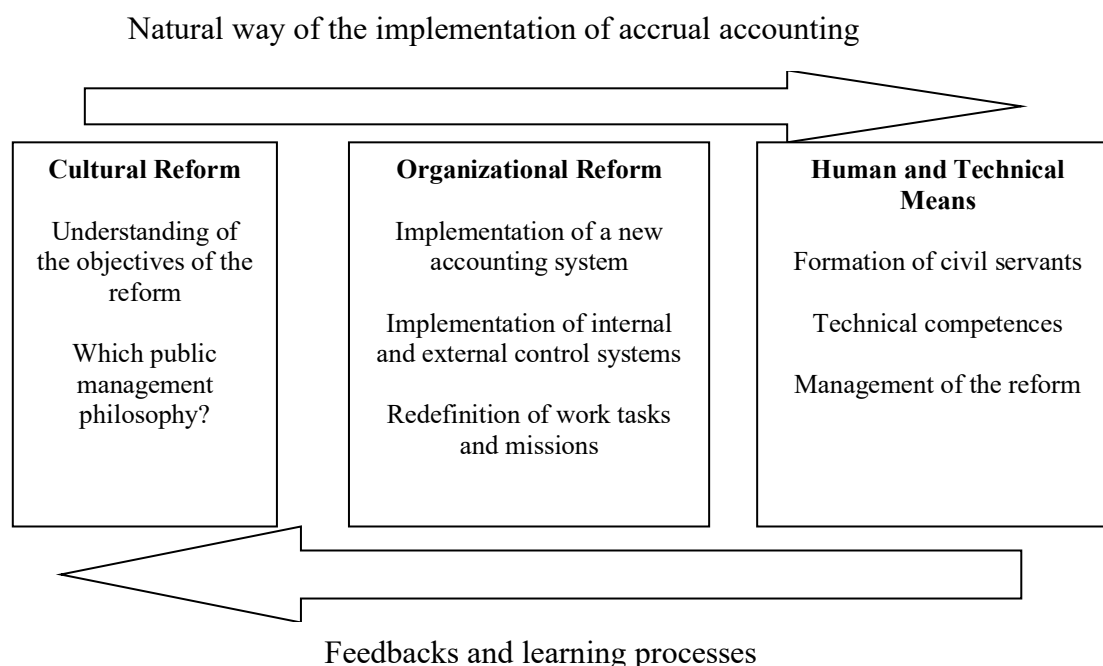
Natural way of the implementation of accrual accounting

**Cultural Reform**

Understanding of the objectives of the reform

Which public management philosophy?

**Organizational Reform**

Implementation of a new accounting system

Implementation of internal and external control systems

Redefinition of work tasks and missions

**Human and Technical Means**

Formation of civil servants

Technical competences

Management of the reform

Feedbacks and learning processes